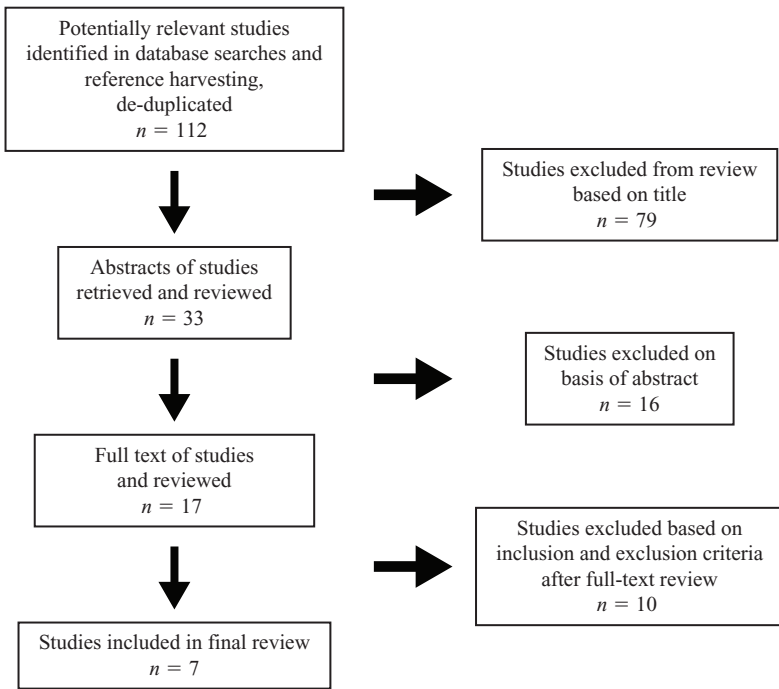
Potentially relevant studies identified in database searches and reference harvesting, de-duplicated
$n = 112$

Studies excluded from review based on title
$n = 79$

Abstracts of studies retrieved and reviewed
$n = 33$

Studies excluded on basis of abstract
$n = 16$

Full text of studies and reviewed
$n = 17$

Studies excluded based on inclusion and exclusion criteria after full-text review
$n = 10$

Studies included in final review
$n = 7$